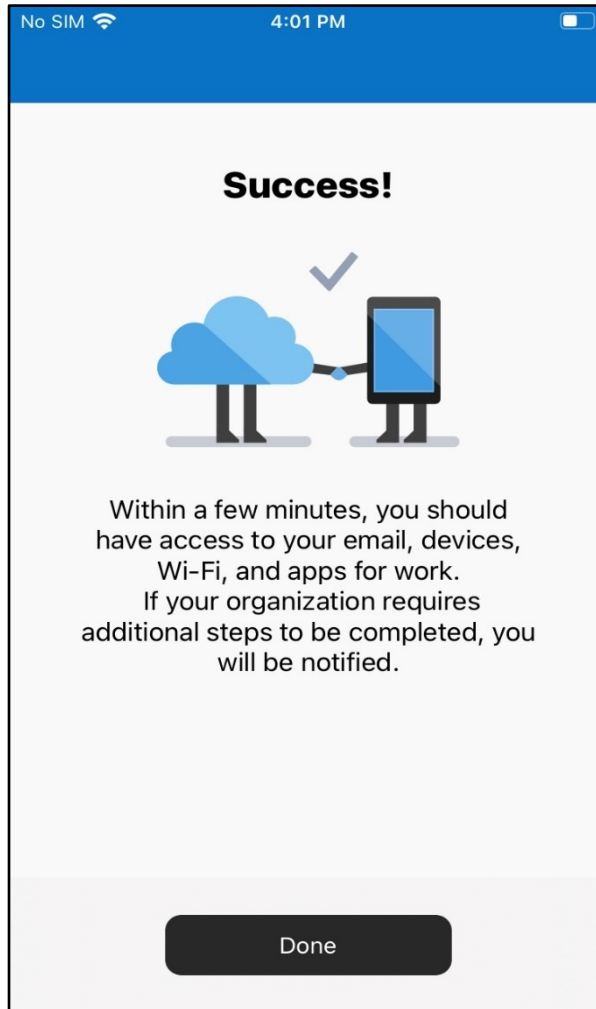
No SIM 4:01 PM

Success!

Within a few minutes, you should have access to your email, devices, Wi-Fi, and apps for work.
If your organization requires additional steps to be completed, you will be notified.

Done